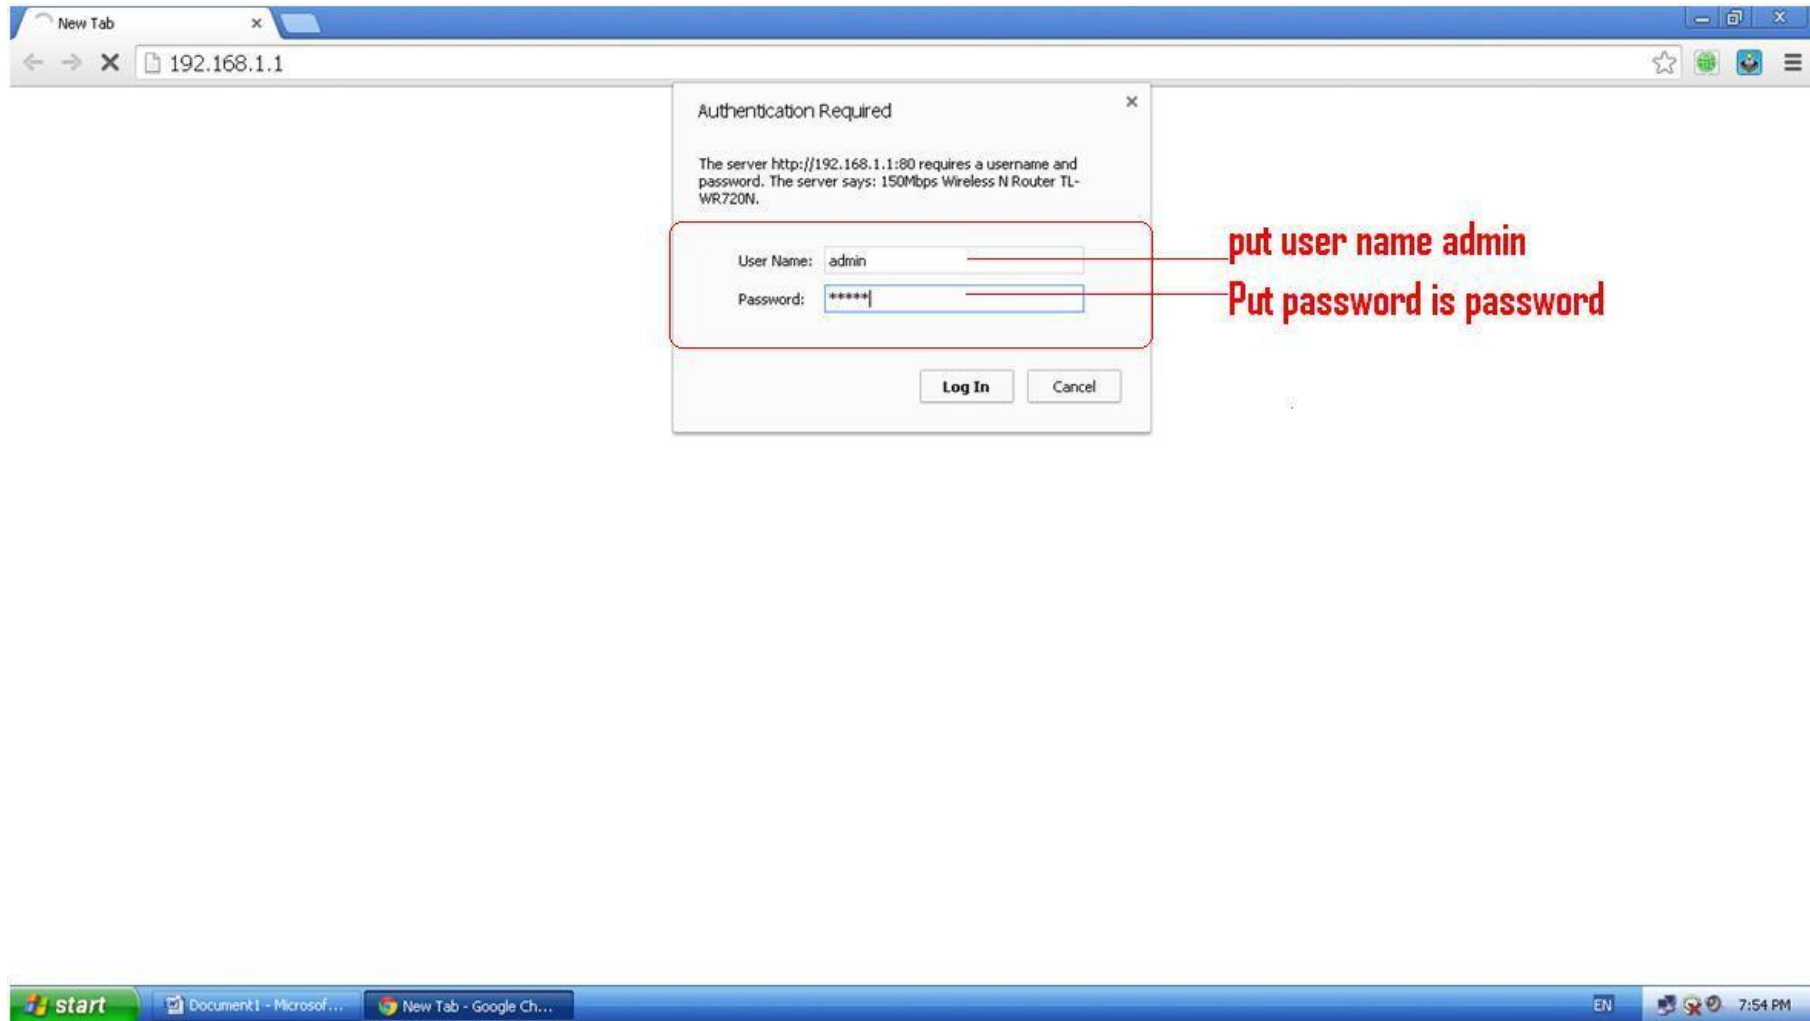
New Tab ×

192.168.1.1

Authentication Required ×

The server http://192.168.1.1:80 requires a username and password. The server says: 150Mbps Wireless N Router TL-WR720N.

User Name: admin

Password: *****

put user name admin

Put password is password

Log In Cancel

start Document1 - Microsof... New Tab - Google Ch...

EN 7:54 PM